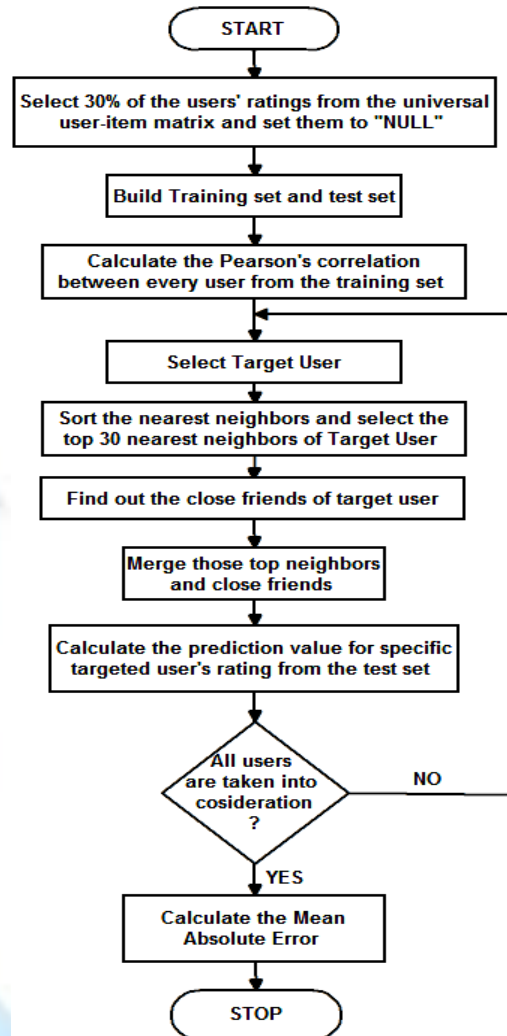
START

Select 30% of the users' ratings from the universal user-item matrix and set them to "NULL"

Build Training set and test set

Calculate the Pearson's correlation between every user from the training set

Select Target User

Sort the nearest neighbors and select the top 30 nearest neighbors of Target User

Find out the close friends of target user

Merge those top neighbors and close friends

Calculate the prediction value for specific targeted user's rating from the test set

All users are taken into cosideration ?

NO

YES

Calculate the Mean Absolute Error

STOP